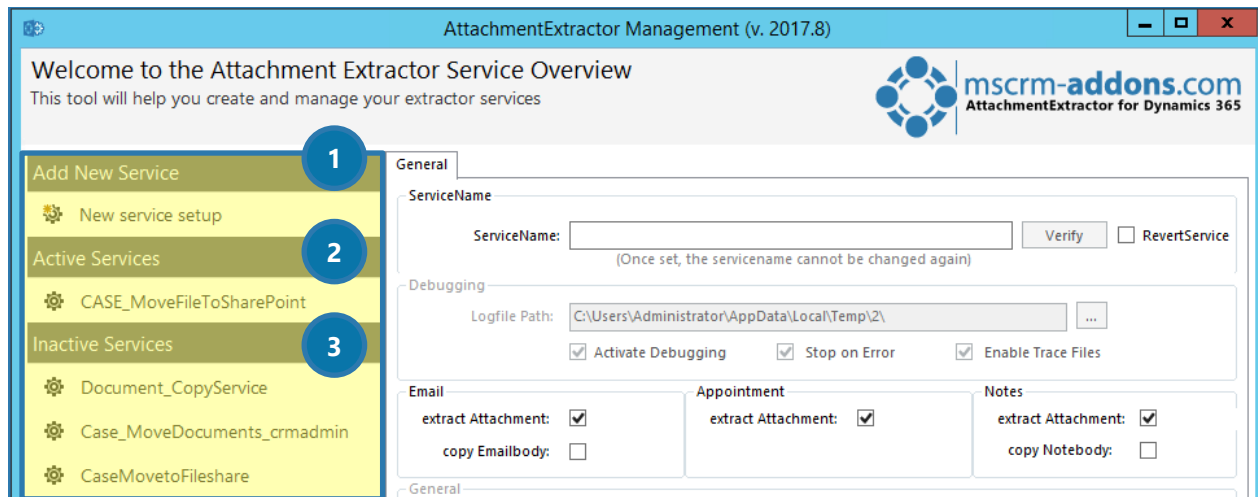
AttachmentExtractor Management (v. 2017.8)

Welcome to the Attachment Extractor Service Overview
This tool will help you create and manage your extractor services

mscrm-addons.com
AttachmentExtractor for Dynamics 365

1
Add New Service
New service setup
2
Active Services
CASE_MoveFileToSharePoint
3
Inactive Services
Document_CopyService
Case_MoveDocuments_crmadmin
CaseMovetoFileshare

General

ServiceName
ServiceName:
Verify
RevertService
(Once set, the servicename cannot be changed again)

Debugging
Logfile Path: C:\Users\Administrator\AppData\Local\Temp\2\
...
Activate Debugging
Stop on Error
Enable Trace Files

Email
extract Attachment:
copy Emailbody:

Appointment
extract Attachment:

Notes
extract Attachment:
copy Notebody:

General